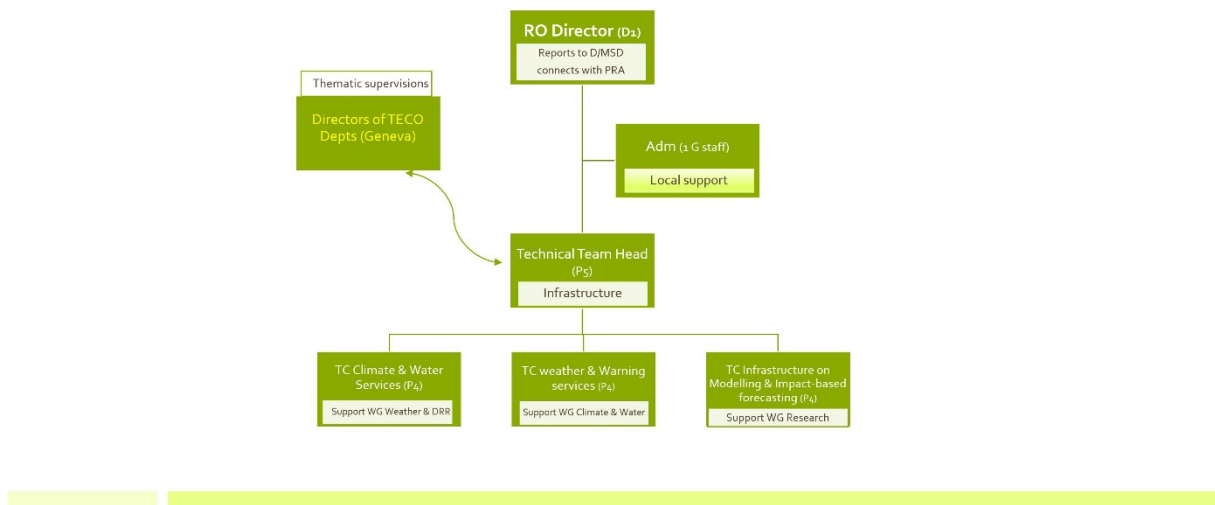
RO Director (D1)
Reports to D/MSD connects with PRA

Thematic supervisions
Directors of TECO Depts (Geneva)

Adm (1 G staff)
Local support

Technical Team Head (P5)
Infrastructure

TC Climate & Water Services (P4)
Support WG Weather & DRR

TC weather & Warning services (P4)
Support WG Climate & Water

TC Infrastructure on Modelling & Impact-based forecasting (P4)
Support WG Research